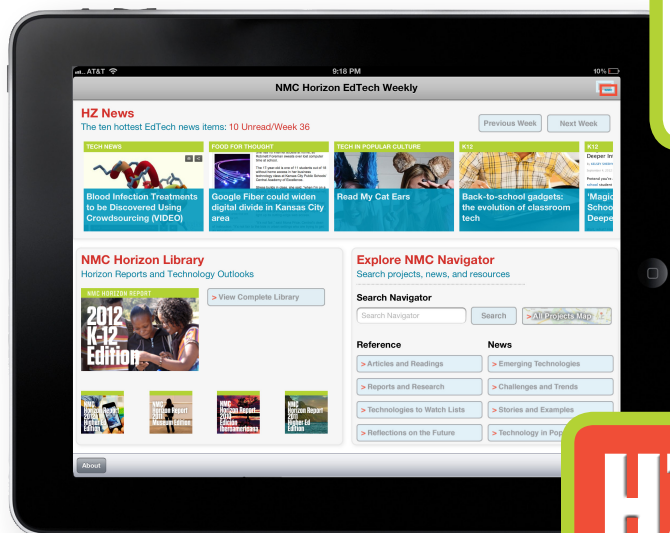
AT&T
9:18 PM
10%

NMC Horizon EdTech Weekly

HZ News
The ten hottest EdTech news items: 10 Unread/Week 36

Previous Week
Next Week

TECH NEWS
Blood Infection Treatments to be Discovered Using Crowdsourcing (VIDEO)

FOOD FOR THOUGHT
Google Fiber could widen digital divide in Kansas City area

TECH IN POPULAR CULTURE
Read My Cat Ears

K12
Back-to-school gadgets: the evolution of classroom tech

K12
Deeper In
School
Deepe

NMC Horizon Library
Horizon Reports and Technology Outlooks

NMC HORIZON REPORT
2012 K-12 Edition

> View Complete Library

NMC Horizon Report 2011 Higher Ed Edition
NMC Horizon Report 2011 Museum Edition
NMC Horizon Report 2011 Edición Iberoamericana
NMC Horizon Report 2011 Higher Ed Edition

Explore NMC Navigator
Search projects, news, and resources

Search Navigator
Search Navigator
Search
> All Projects Map

Reference
> Articles and Readings
> Reports and Research
> Technologies to Watch Lists
> Reflections on the Future

News
> Emerging Technologies
> Challenges and Trends
> Stories and Examples
> Technology in Pop

About

HZ